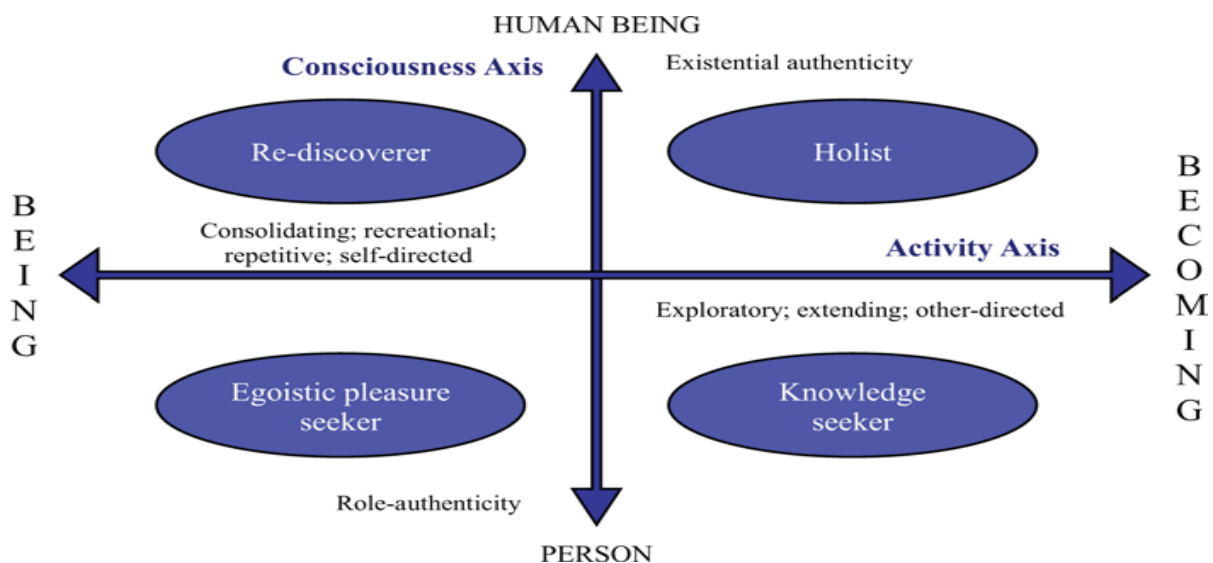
HUMAN BEING

Consciousness Axis

Existential authenticity

Re-discoverer

Holist

B
E
I
N
G

Consolidating; recreational; repetitive; self-directed

Activity Axis

B
E
C
O
M
I
N
G

Exploratory; extending; other-directed

Egoistic pleasure seeker

Knowledge seeker

Role-authenticity

PERSON